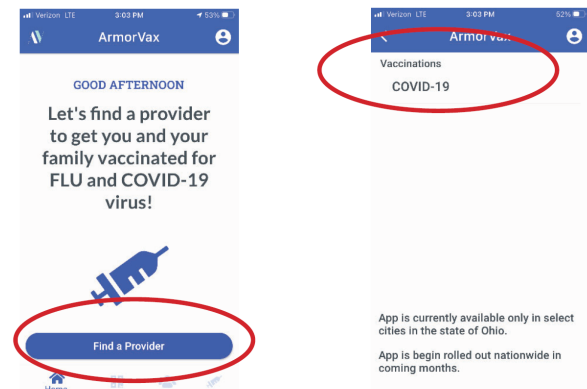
Verizon LTE 3:03 PM 53%

ArmorVax

GOOD AFTERNOON

Let's find a provider to get you and your family vaccinated for FLU and COVID-19 virus!

Find a Provider

Home

Verizon LTE 3:03 PM 52%

ArmorVax

Vaccinations

COVID-19

App is currently available only in select cities in the state of Ohio.

App is begin rolled out nationwide in coming months.